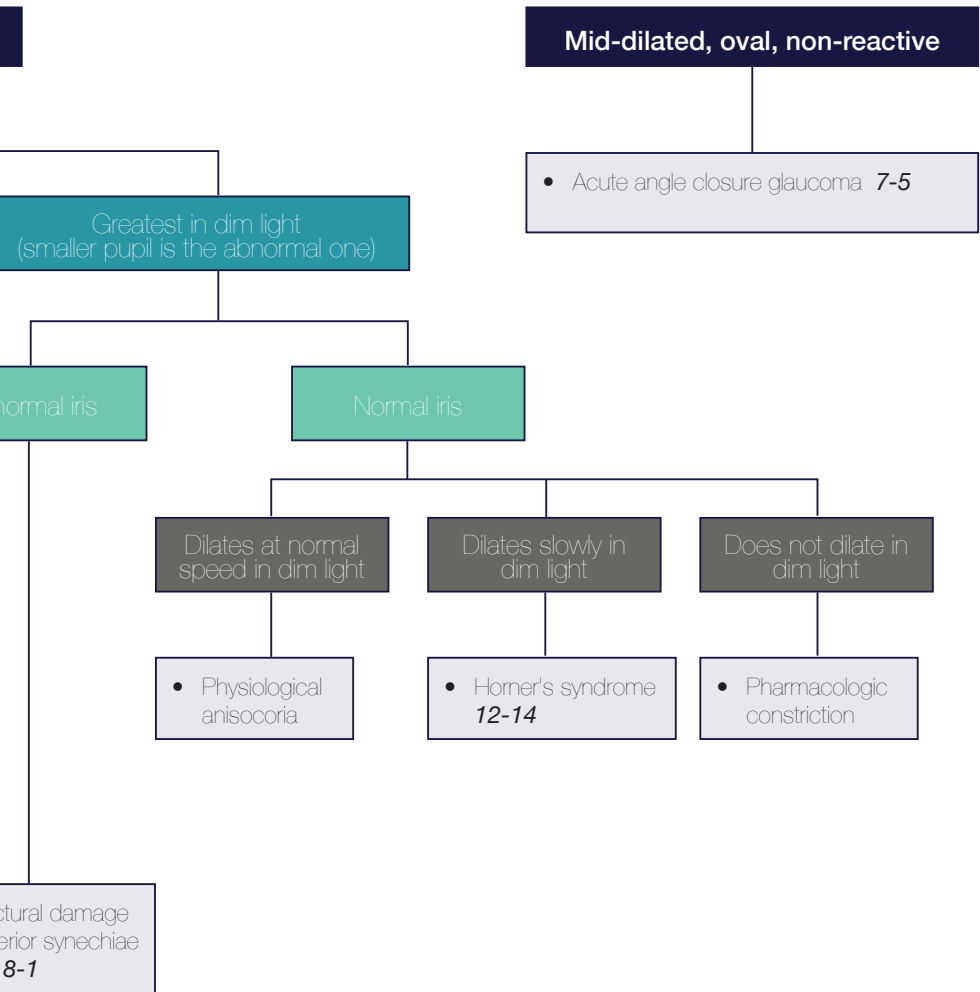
Mid-dilated, oval, non-reactive

• Acute angle closure glaucoma *7-5*

Greatest in dim light (smaller pupil is the abnormal one)

normal iris

Normal iris

Dilates at normal speed in dim light

Dilates slowly in dim light

Does not dilate in dim light

• Physiological anisocoria

• Horner's syndrome *12-14*

• Pharmacologic constriction

ctural damage
erior synechiae
*8-1*